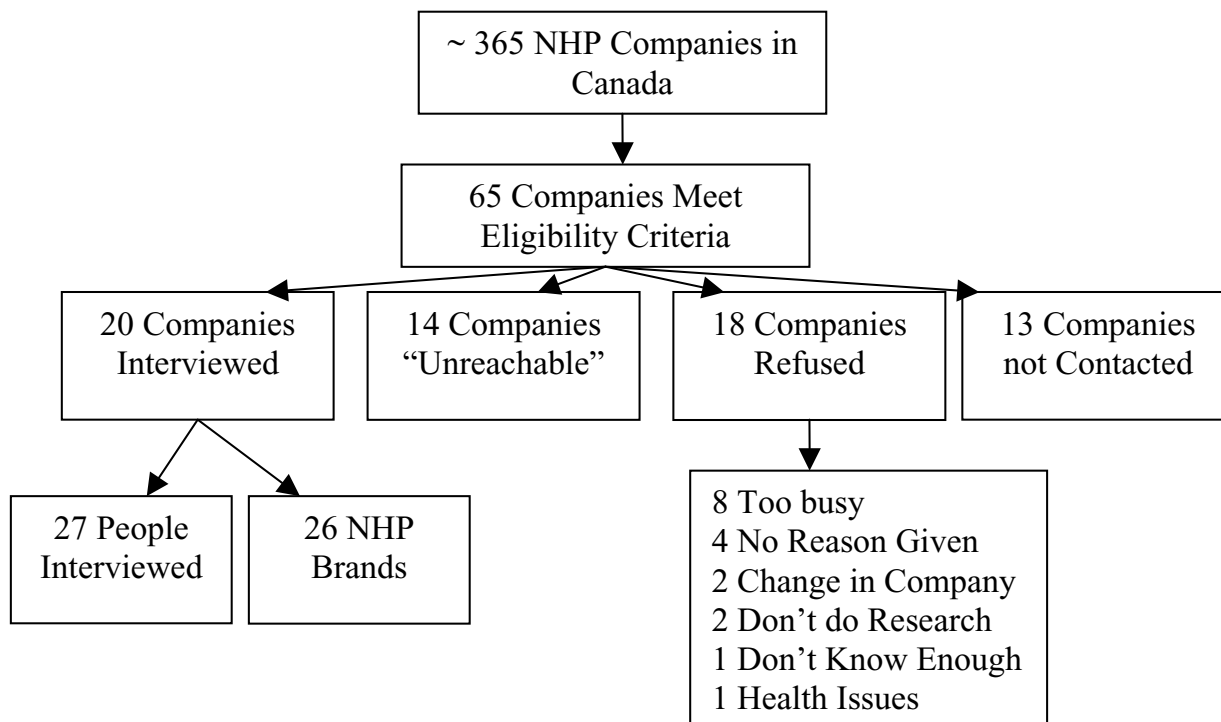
~ 365 NHP Companies in Canada

65 Companies Meet Eligibility Criteria

20 Companies Interviewed

14 Companies "Unreachable"

18 Companies Refused

13 Companies not Contacted

27 People Interviewed

26 NHP Brands

8 Too busy
4 No Reason Given
2 Change in Company
2 Don't do Research
1 Don't Know Enough
1 Health Issues